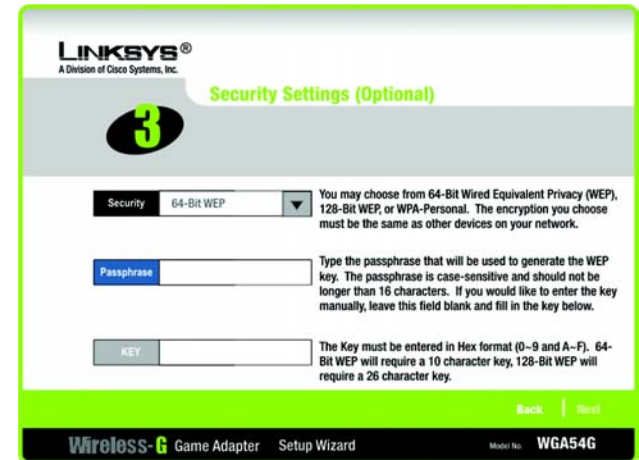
LINKSYS®
A Division of Cisco Systems, Inc.

3

Security Settings (Optional)

Security 64-Bit WEP

You may choose from 64-Bit Wired Equivalent Privacy (WEP), 128-Bit WEP, or WPA-Personal. The encryption you choose must be the same as other devices on your network.

Passphrase

Type the passphrase that will be used to generate the WEP key. The passphrase is case-sensitive and should not be longer than 16 characters. If you would like to enter the key manually, leave this field blank and fill in the key below.

KEY

The Key must be entered in Hex format (0~9 and A~F). 64-Bit WEP will require a 10 character key, 128-Bit WEP will require a 26 character key.

Back | Next

Wireless-G Game Adapter Setup Wizard

Model No. WGA54G